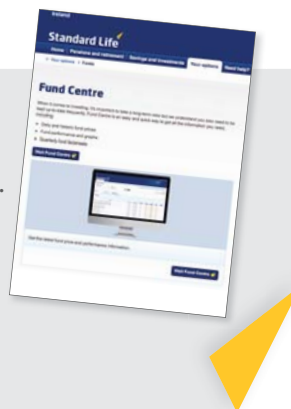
Ireland

Standard Life

Home | Pensions and retirement | Savings and investments | Your options | Need help?

< Your options > Funds

Fund Centre

When it comes to investing, it's important to take a long-term view but we understand you also need to keep up to date frequently. Fund Centre is an easy and quick way to get all the information you need, including:

• Daily and historic fund prices
• Fund performance and graphs
• Quarterly fund factsheets

Visit Fund Centre

Get the latest fund price and performance information.

Visit Fund Centre